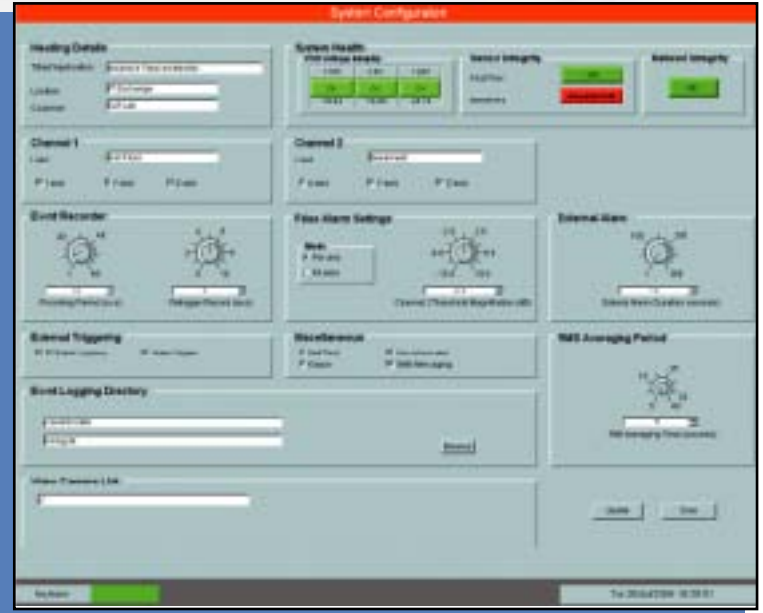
System Configuration

Heading Details

System Health

Sensor Integrity

Network Integrity

OK

OK

OK

OK

OK

Channel 1

Channel 2

Event Recorder

False Alarm Settings

External Alarm

External Triggering

Miscellaneous

RMS Averaging Period

Event Logging Directory

Browse

Update

Done

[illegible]